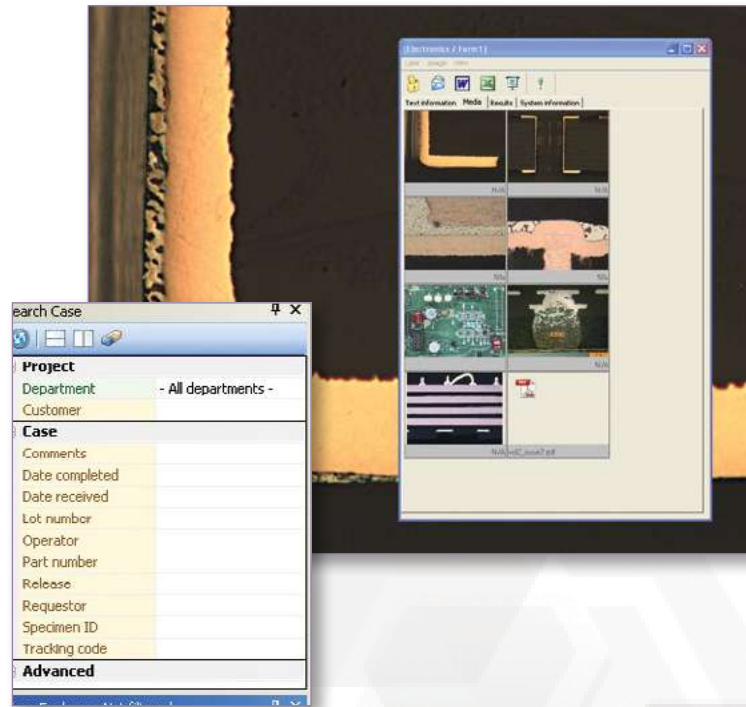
Electronics / Form1

Text information Media Results System information

N/A N/A
N/A N/A
N/A
N/A

earch Case

Project
Department - All departments -
Customer
Case
Comments
Date completed
Date received
Lot number
Operator
Part number
Release
Requestor
Specimen ID
Tracking code
Advanced